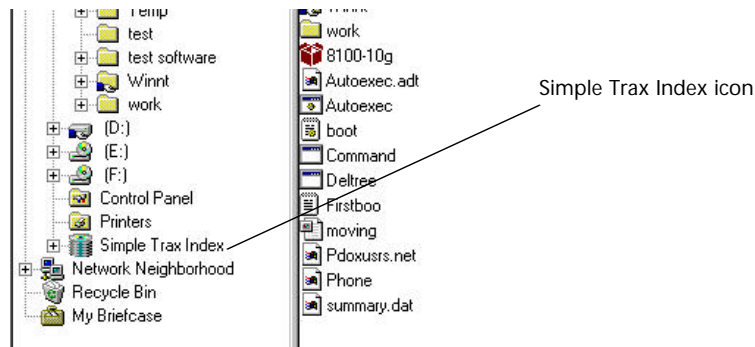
Temp
test
test software
Winnt
work
(D:)
(E:)
(F:)
Control Panel
Printers
Simple Trax Index
Network Neighborhood
Recycle Bin
My Briefcase

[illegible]
work
8100-10g
Autoexec.adt
Autoexec
boot
Command
Deltree
Firstboo
moving
Pdoxusrs.net
Phone
summary.dat

Simple Trax Index icon